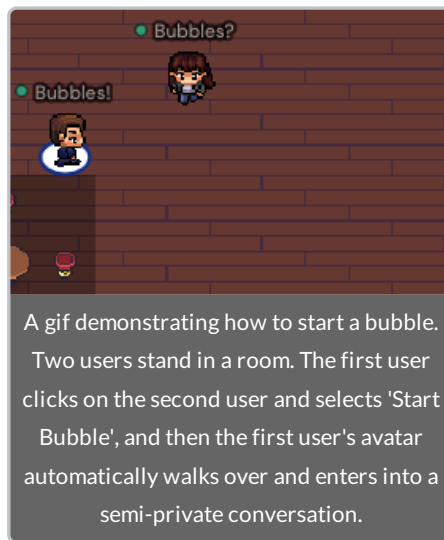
Bubbles?

Bubbles!

A gif demonstrating how to start a bubble. Two users stand in a room. The first user clicks on the second user and selects 'Start Bubble', and then the first user's avatar automatically walks over and enters into a semi-private conversation.